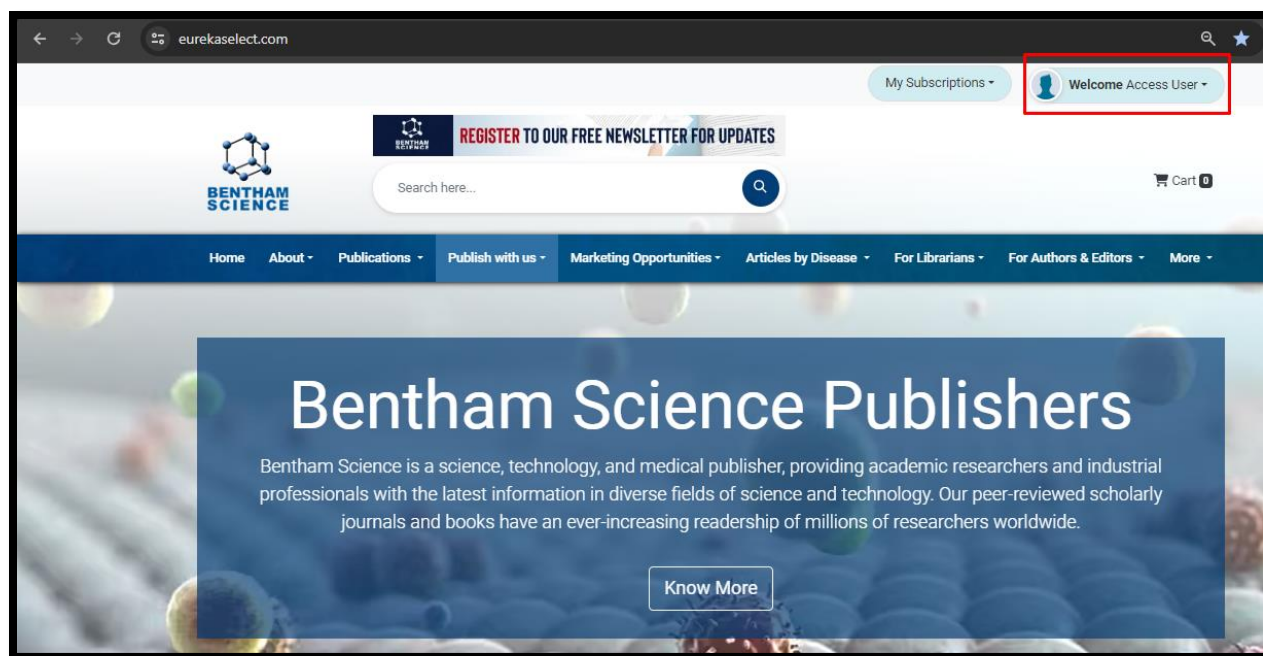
eurekaselect.com

My Subscriptions ▾

Welcome Access User ▾

BENTHAM SCIENCE

BENTHAM SCIENCE REGISTER TO OUR FREE NEWSLETTER FOR UPDATES

Search here...

Cart 0

Home About ▾ Publications ▾ Publish with us ▾ Marketing Opportunities ▾ Articles by Disease ▾ For Librarians ▾ For Authors & Editors ▾ More ▾

Bentham Science Publishers

Bentham Science is a science, technology, and medical publisher, providing academic researchers and industrial professionals with the latest information in diverse fields of science and technology. Our peer-reviewed scholarly journals and books have an ever-increasing readership of millions of researchers worldwide.

Know More